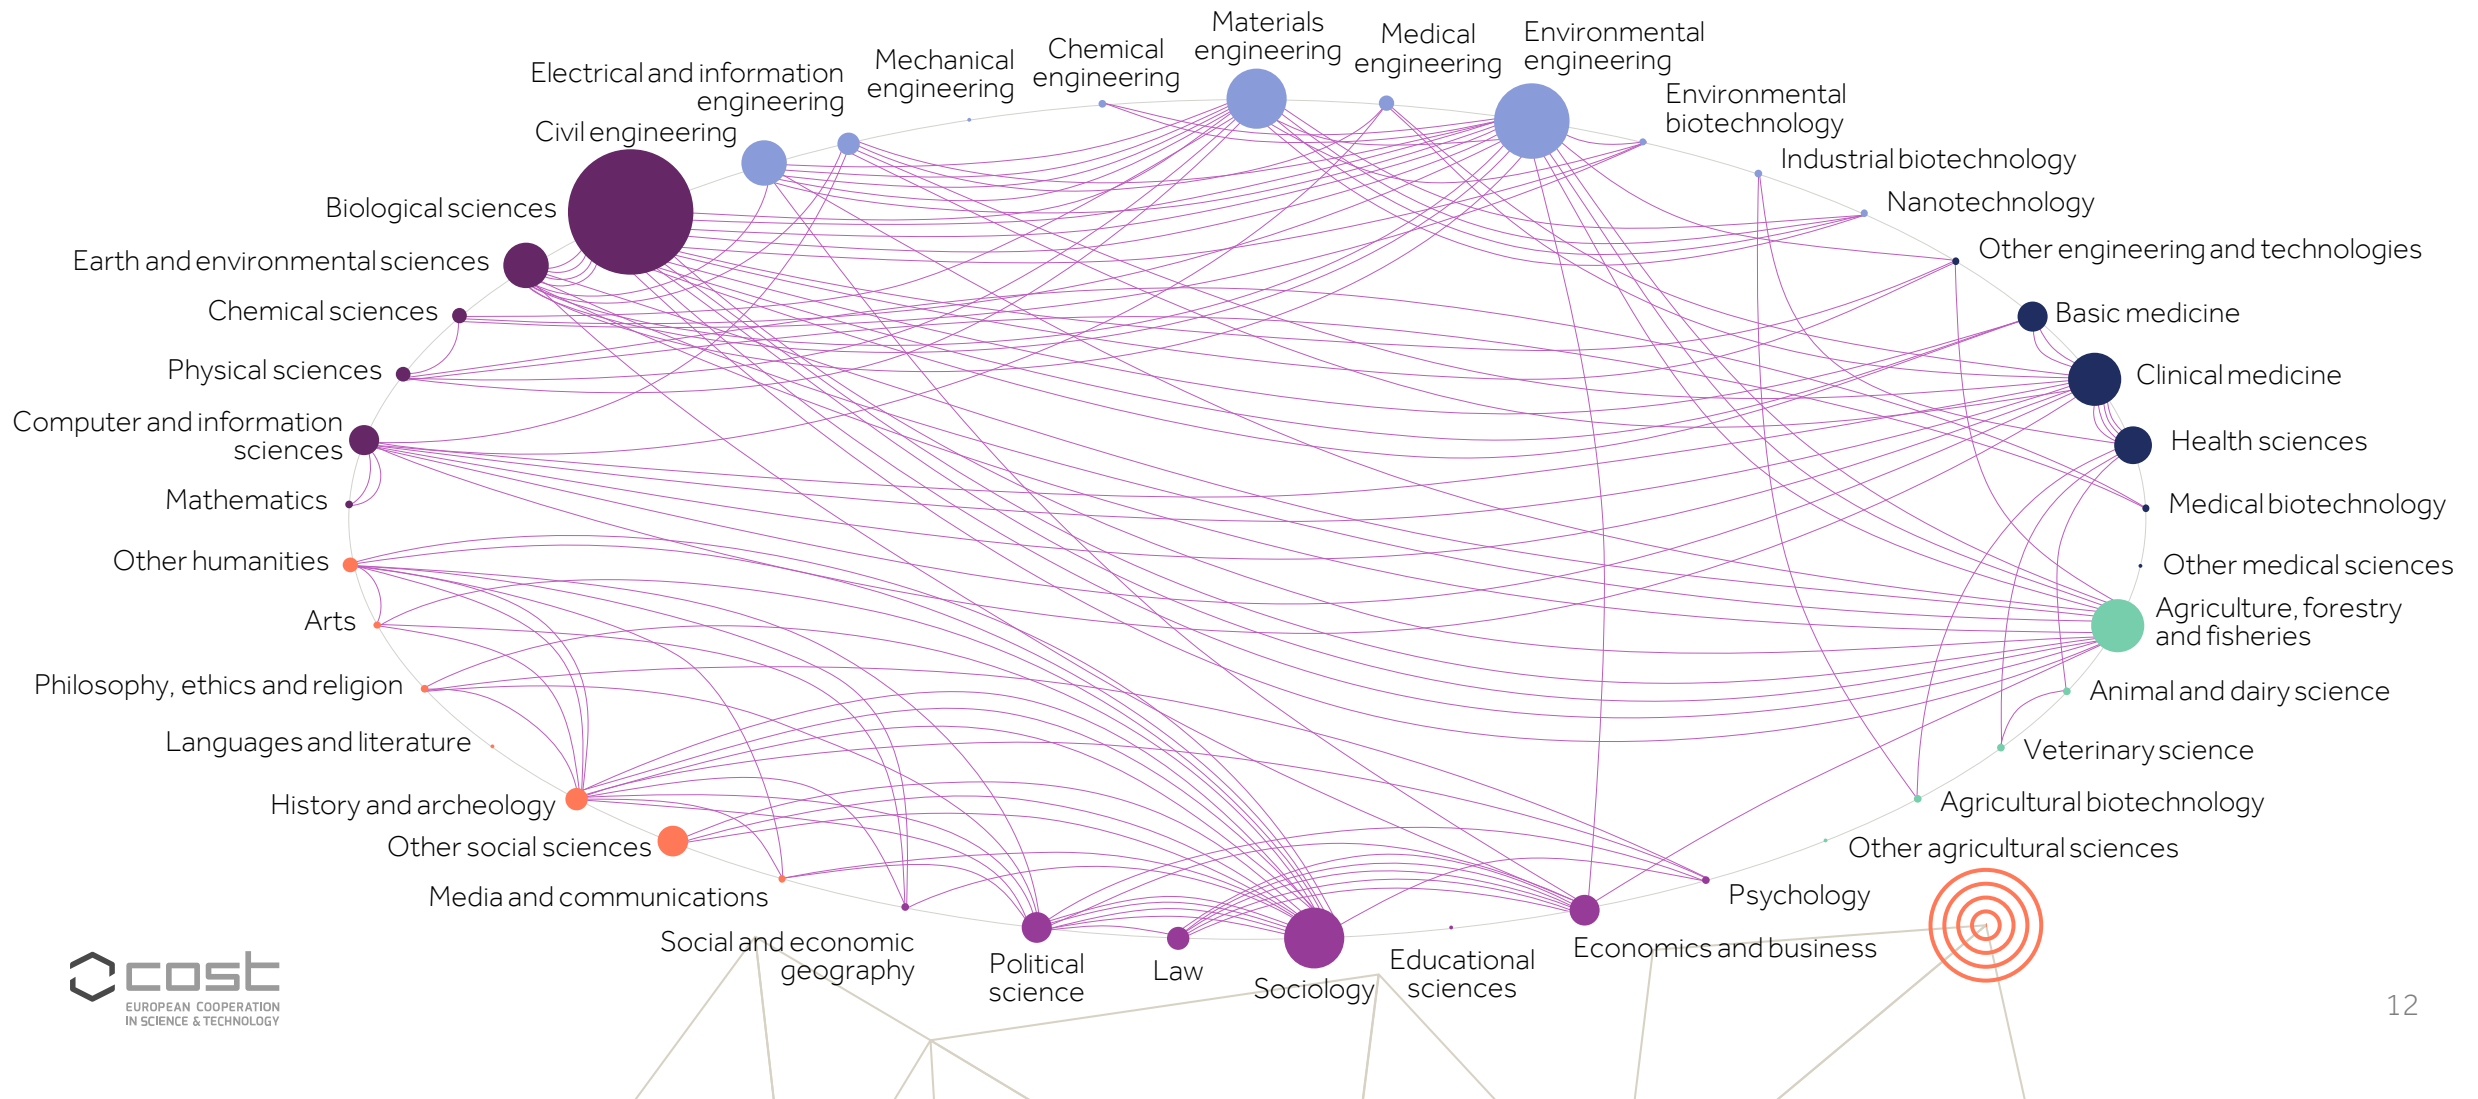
Materials engineering
Medical engineering
Environmental engineering
Chemical engineering
Mechanical engineering
Electrical and information engineering
Environmental biotechnology
Civil engineering
Industrial biotechnology
Nanotechnology
Biological sciences
Other engineering and technologies
Earth and environmental sciences
Chemical sciences
Basic medicine
Physical sciences
Clinical medicine
Computer and information sciences
Health sciences
Mathematics
Medical biotechnology
Other humanities
Other medical sciences
Arts
Agriculture, forestry and fisheries
Philosophy, ethics and religion
Animal and dairy science
Languages and literature
Veterinary science
History and archeology
Agricultural biotechnology
Other social sciences
Other agricultural sciences
Media and communications
Psychology
Social and economic geography
Political science
Law
Sociology
Educational sciences
Economics and business

cost
EUROPEAN COOPERATION IN SCIENCE & TECHNOLOGY

12